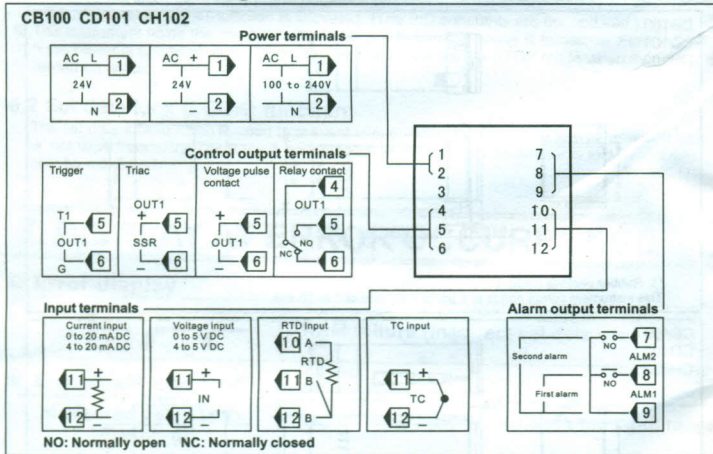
CB100 CD101 CH102

Power terminals

AC L 1
24V
N 2

AC + 1
24V
– 2

AC L 1
100 to 240V
N 2

Control output terminals

| Trigger | Triac | Voltage pulse contact | Relay contact |
|---|---|---|---|
| T1 5<br>OUT1<br>G 6 | OUT1<br>+ 5<br>SSR<br>– 6 | + 5<br>OUT1<br>– 6 | 4<br>OUT1<br>5<br>NO<br>NC 6 |

1 7
2 8
3 9
4 10
5 11
6 12

Input terminals

| Current input<br>0 to 20 mA DC<br>4 to 20 mA DC | Voltage input<br>0 to 5 V DC<br>4 to 5 V DC | RTD input | TC input |
|---|---|---|---|
| 11 +<br>12 – | 11 +<br>IN<br>12 – | 10 A<br>RTD<br>11 B<br>12 B | 11 +<br>TC<br>12 – |

Alarm output terminals

Second alarm
NO 7
ALM2
NO 8
First alarm
ALM1
9

NO: Normally open NC: Normally closed